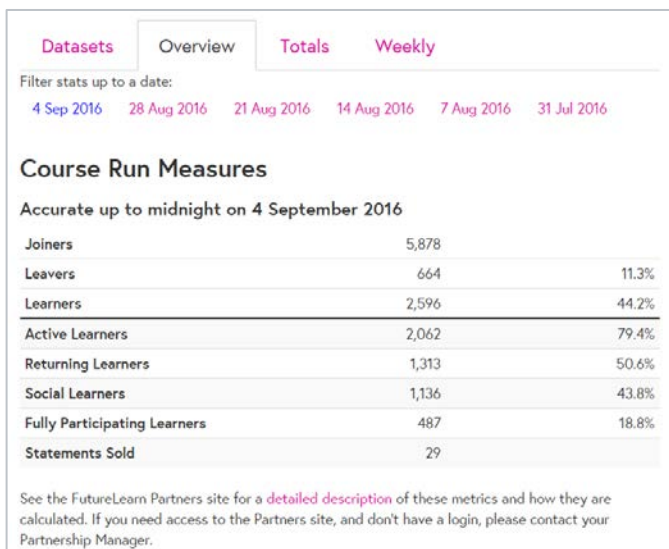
Datasets Overview Totals Weekly

Filter stats up to a date:

4 Sep 2016 28 Aug 2016 21 Aug 2016 14 Aug 2016 7 Aug 2016 31 Jul 2016

Course Run Measures

Accurate up to midnight on 4 September 2016

| | | |
|---|---|---|
| Joiners | 5,878 | |
| Leavers | 664 | 11.3% |
| Learners | 2,596 | 44.2% |
| Active Learners | 2,062 | 79.4% |
| Returning Learners | 1,313 | 50.6% |
| Social Learners | 1,136 | 43.8% |
| Fully Participating Learners | 487 | 18.8% |
| Statements Sold | 29 | |

See the FutureLearn Partners site for a detailed description of these metrics and how they are calculated. If you need access to the Partners site, and don't have a login, please contact your Partnership Manager.